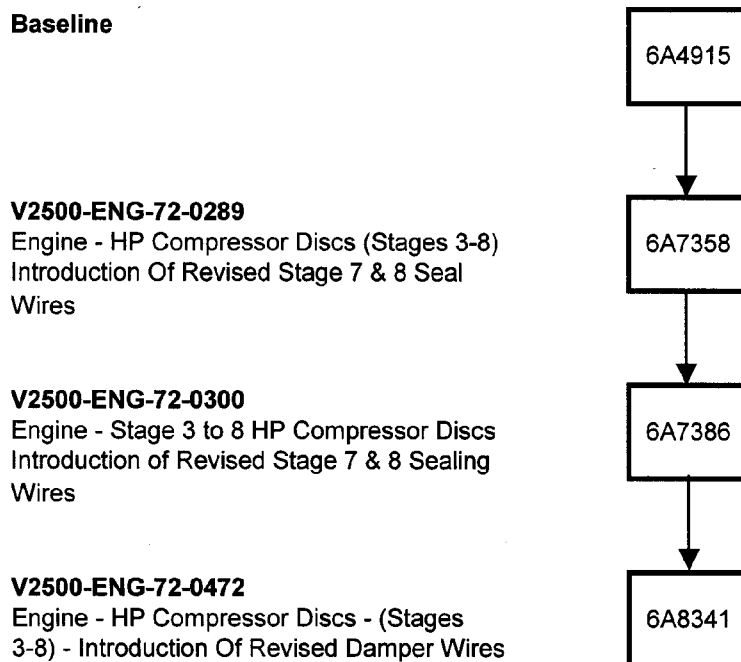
**Baseline**

6A4915

**V2500-ENG-72-0289**
Engine - HP Compressor Discs (Stages 3-8) Introduction Of Revised Stage 7 & 8 Seal Wires

6A7358

**V2500-ENG-72-0300**
Engine - Stage 3 to 8 HP Compressor Discs Introduction of Revised Stage 7 & 8 Sealing Wires

6A7386

**V2500-ENG-72-0472**
Engine - HP Compressor Discs - (Stages 3-8) - Introduction Of Revised Damper Wires

6A8341